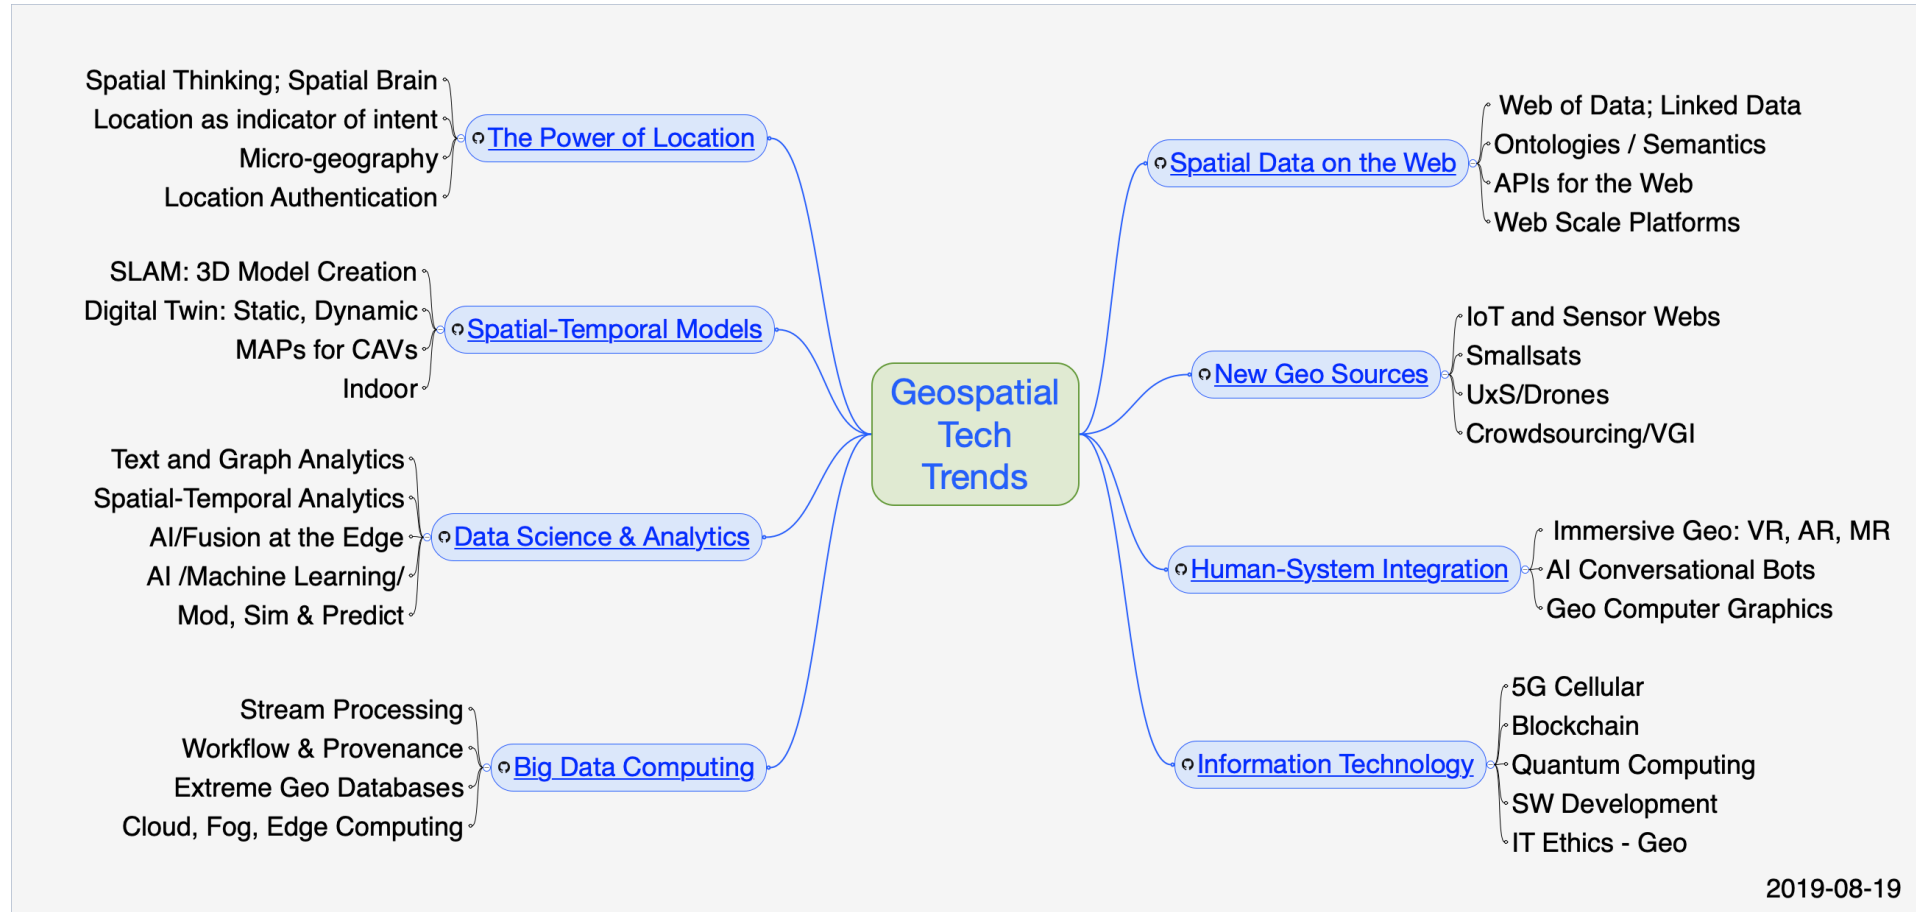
Spatial Thinking; Spatial Brain
Location as indicator of intent
Micro-geography
Location Authentication

The Power of Location

SLAM: 3D Model Creation
Digital Twin: Static, Dynamic
MAPs for CAVs
Indoor

Spatial-Temporal Models

Text and Graph Analytics
Spatial-Temporal Analytics
AI/Fusion at the Edge
AI /Machine Learning/
Mod, Sim & Predict

Data Science & Analytics

Stream Processing
Workflow & Provenance
Extreme Geo Databases
Cloud, Fog, Edge Computing

Big Data Computing

Geospatial Tech Trends

Spatial Data on the Web

Web of Data; Linked Data
Ontologies / Semantics
APIs for the Web
Web Scale Platforms

New Geo Sources

IoT and Sensor Webs
Smallsats
UxS/Drones
Crowdsourcing/VGI

Human-System Integration

Immersive Geo: VR, AR, MR
AI Conversational Bots
Geo Computer Graphics

Information Technology

5G Cellular
Blockchain
Quantum Computing
SW Development
IT Ethics - Geo

2019-08-19